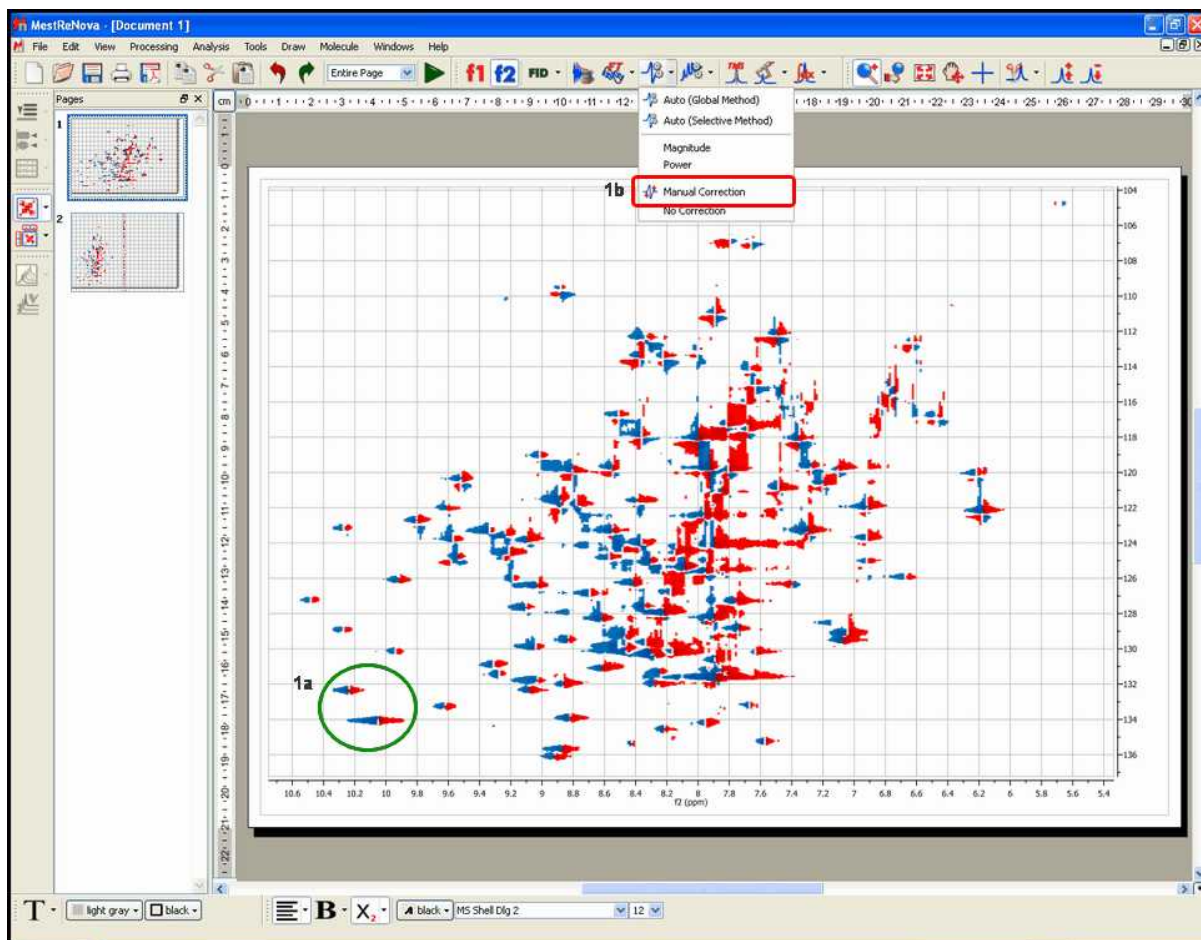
MestReNova - [Document 1]

File Edit View Processing Analysis Tools Draw Molecule Windows Help

Entire Page

f1 f2 FID

Pages

1

2

cm

Auto (Global Method)
Auto (Selective Method)
Magnitude
Power
Manual Correction
No Correction

1b

1a

104
106
108
110
112
114
116
118
120
122
124
126
128
130
132
134
136

10.6 10.4 10.2 10 9.8 9.6 9.4 9.2 9 8.8 8.6 8.4 8.2 8 7.8 7.6 7.4 7.2 7 6.8 6.6 6.4 6.2 6 5.8 5.6 5.4
f2 (ppm)

T light gray black B X black MS Shell Dlg 2 12